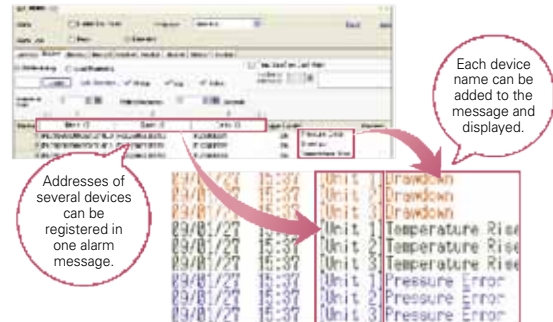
Each device name can be added to the message and displayed.

Addresses of several devices can be registered in one alarm message.

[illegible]

| 09/01/27 | 15:37 | [Unit 1] Drawdown |
|---|---|---|
| 09/01/27 | 15:37 | [Unit 2] Drawdown |
| 09/01/27 | 15:37 | [Unit 3] Drawdown |
| 09/01/27 | 15:37 | [Unit 1] Temperature Rise |
| 09/01/27 | 15:37 | [Unit 2] Temperature Rise |
| 09/01/27 | 15:37 | [Unit 3] Temperature Rise |
| 09/01/27 | 15:37 | [Unit 1] Pressure Error |
| 09/01/27 | 15:37 | [Unit 2] Pressure Error |
| 09/01/27 | 15:37 | [Unit 3] Pressure Error |